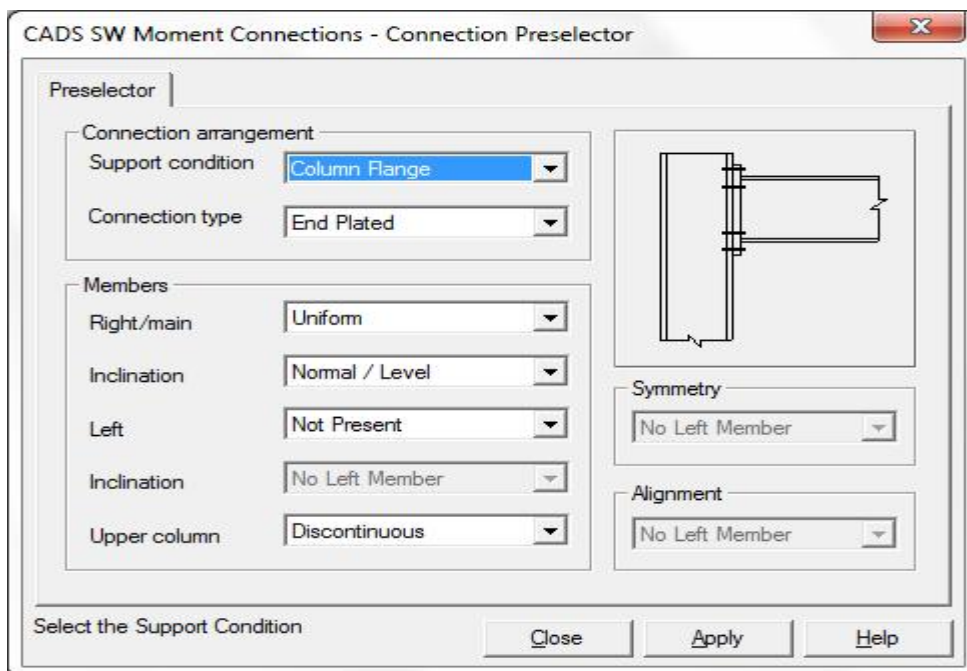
CADS SW Moment Connections - Connection Preselector

Preselector

Connection arrangement

Support condition Column Flange

Connection type End Plated

Members

Right/main Uniform

Inclination Normal / Level

Left Not Present

Inclination No Left Member

Upper column Discontinuous

Symmetry

No Left Member

Alignment

No Left Member

Select the Support Condition

Close

Apply

Help